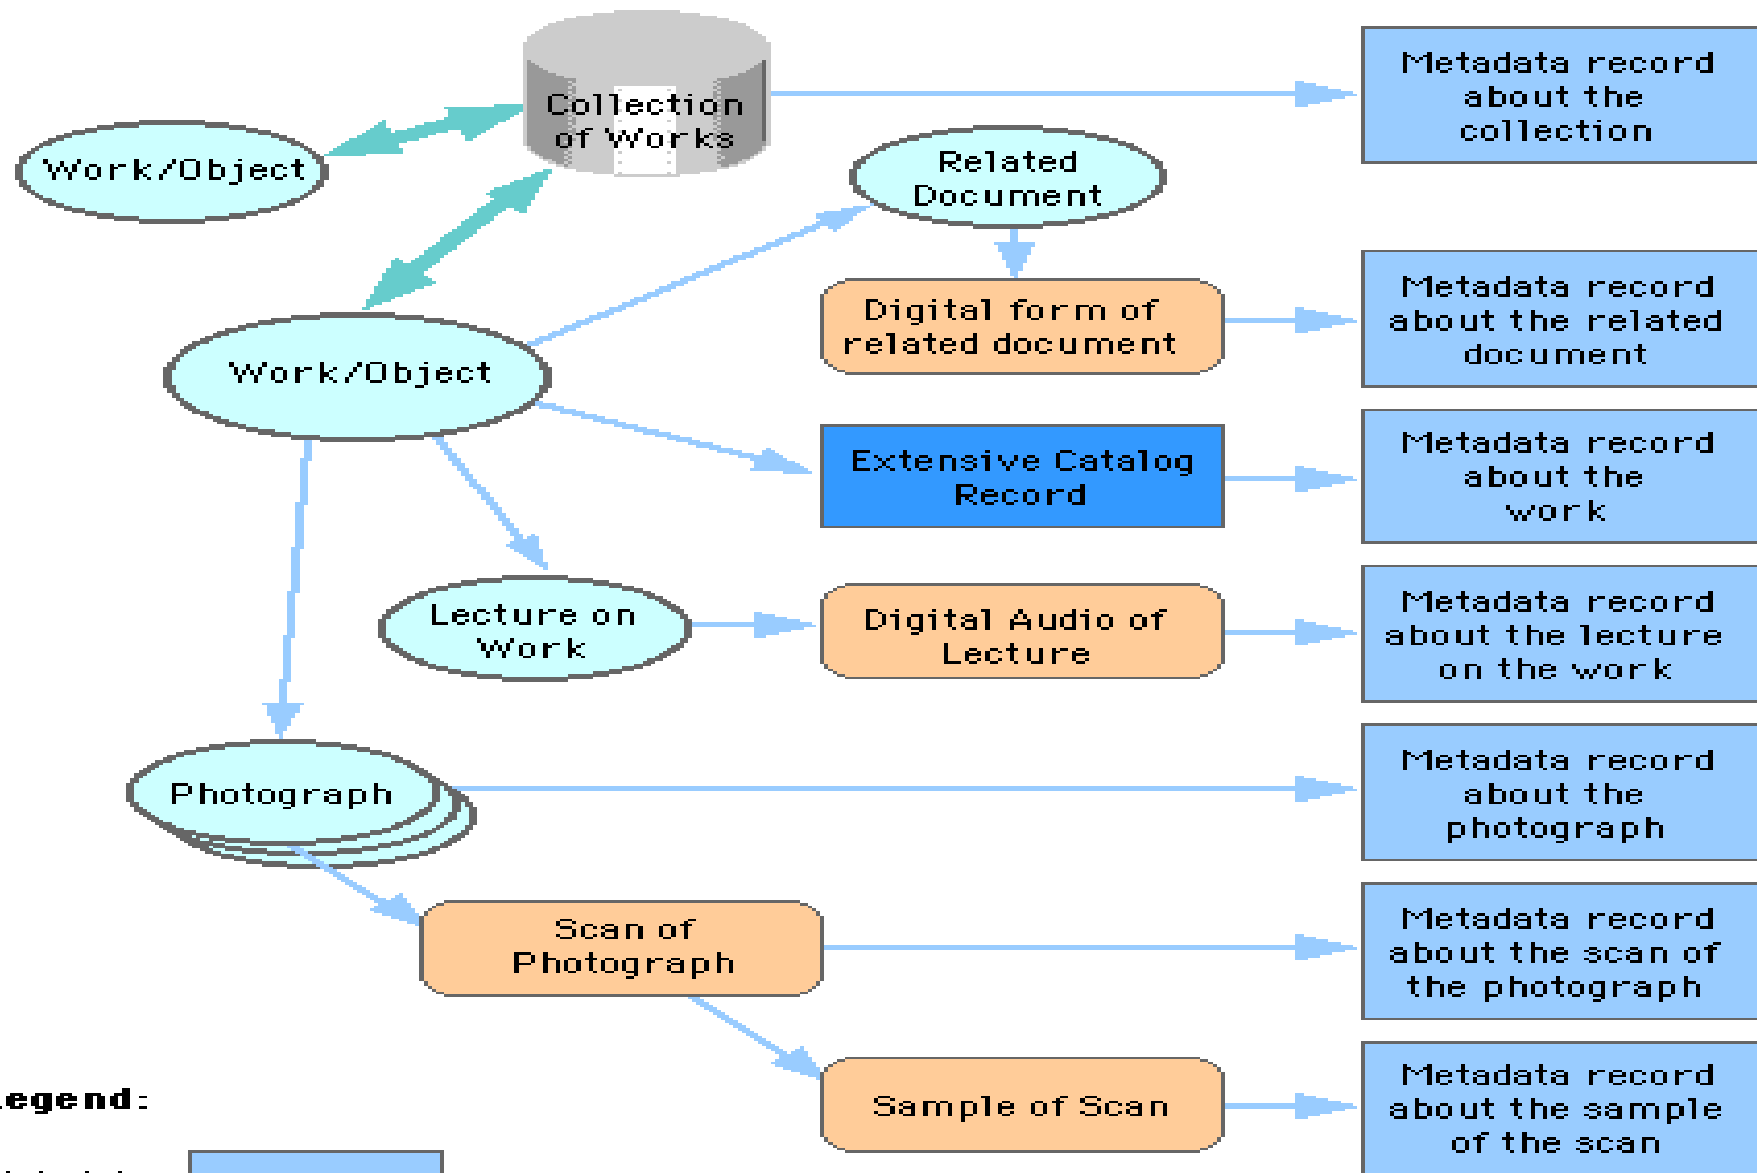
Collection of Works

Metadata record about the collection

Work/Object

Related Document

Digital form of related document

Metadata record about the related document

Work/Object

Extensive Catalog Record

Metadata record about the work

Lecture on Work

Digital Audio of Lecture

Metadata record about the lecture on the work

Photograph

Metadata record about the photograph

Scan of Photograph

Metadata record about the scan of the photograph

egend:

Sample of Scan

Metadata record about the sample of the scan